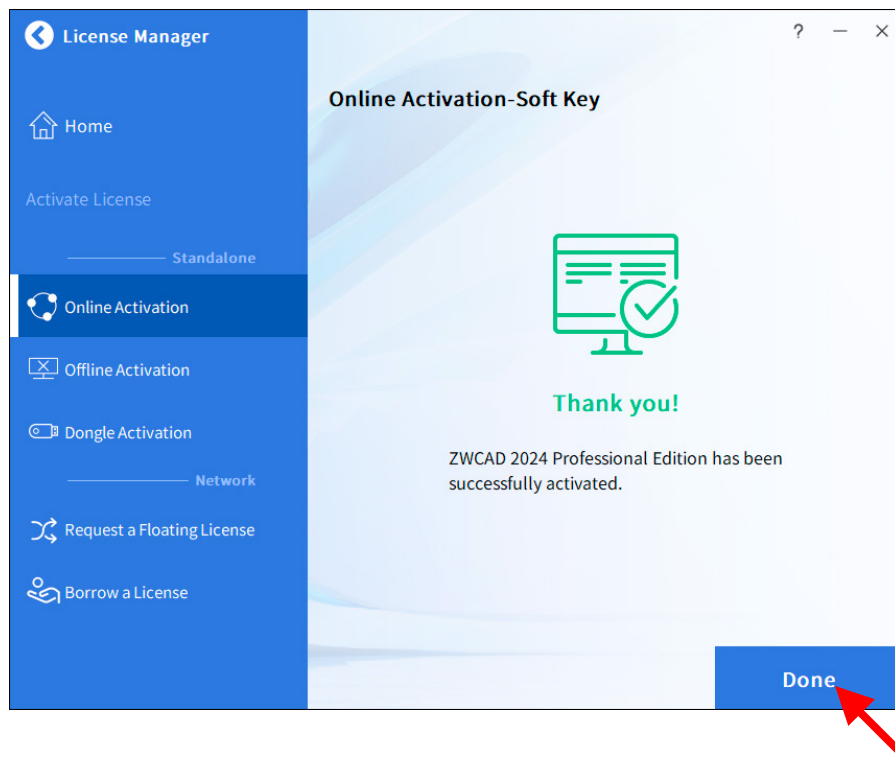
License Manager

? — ×

Home

Activate License

Standalone

Online Activation

Offline Activation

Dongle Activation

Network

Request a Floating License

Borrow a License

Online Activation-Soft Key

Thank you!

ZWCAD 2024 Professional Edition has been successfully activated.

Done